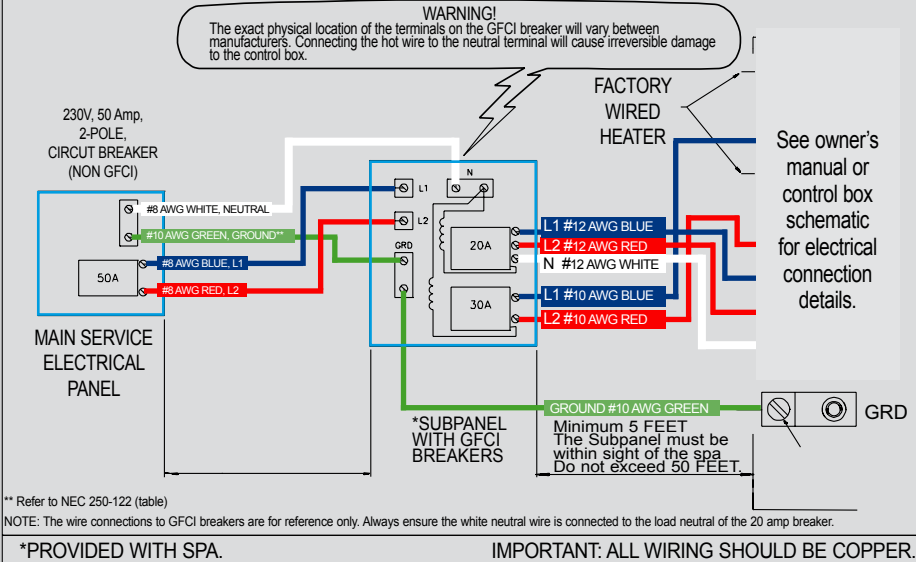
WARNING!
The exact physical location of the terminals on the GFCI breaker will vary between manufacturers. Connecting the hot wire to the neutral terminal will cause irreversible damage to the control box.

230V, 50 Amp, 2-POLE, CIRCUT BREAKER (NON GFCI)

FACTORY WIRED HEATER

See owner's manual or control box schematic for electrical connection details.

#8 AWG WHITE, NEUTRAL
#10 AWG GREEN, GROUND**
50A
#8 AWG BLUE, L1
#8 AWG RED, L2

MAIN SERVICE ELECTRICAL PANEL

N
L1
L2
GRD
20A
30A

L1 #12 AWG BLUE
L2 #12 AWG RED
N #12 AWG WHITE
L1 #10 AWG BLUE
L2 #10 AWG RED

GROUND #10 AWG GREEN

GRD

*SUBPANEL WITH GFCI BREAKERS

Minimum 5 FEET
The Subpanel must be within sight of the spa
Do not exceed 50 FEET.

** Refer to NEC 250-122 (table)

NOTE: The wire connections to GFCI breakers are for reference only. Always ensure the white neutral wire is connected to the load neutral of the 20 amp breaker.

*PROVIDED WITH SPA.

IMPORTANT: ALL WIRING SHOULD BE COPPER.